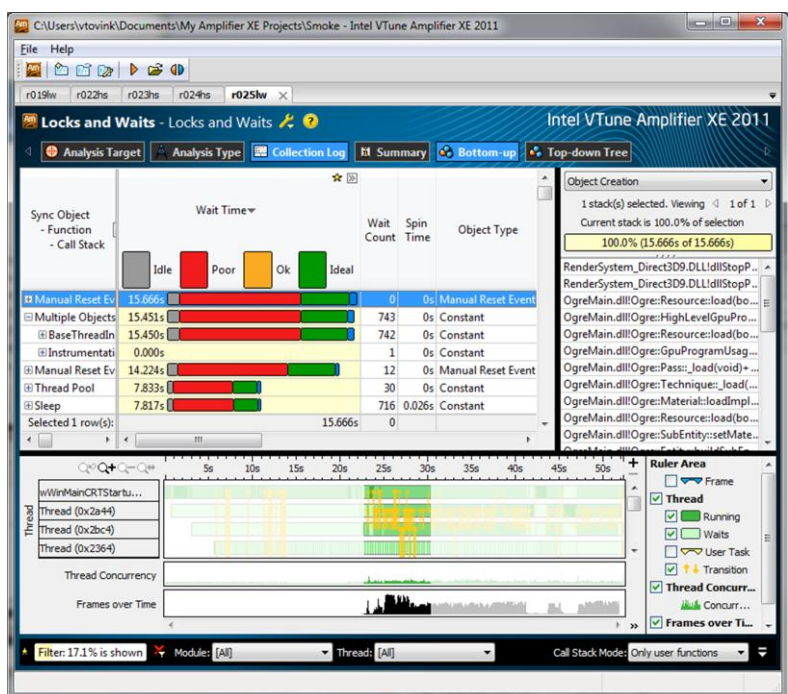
C:\Users\vtovink\Documents\My Amplifier XE Projects\Smoke - Intel VTune Amplifier XE 2011

File Help

r019lw r022hs r023hs r024hs r025lw

Locks and Waits - Locks and Waits

Intel VTune Amplifier XE 2011

Analysis Target | Analysis Type | Collection Log | Summary | Bottom-up | Top-down Tree

| Sync Object - Function - Call Stack | Wait Time | Wait Count | Spin Time | Object Type |
|---|---|---|---|---|
| | Idle Poor Ok Ideal | | | |
| Manual Reset Ev | 15.666s | 0 | 0s | Manual Reset Event |
| Multiple Objects | 15.451s | 743 | 0s | Constant |
| BaseThreadIn | 15.450s | 742 | 0s | Constant |
| Instrumentati | 0.000s | 1 | 0s | Constant |
| Manual Reset Ev | 14.224s | 12 | 0s | Manual Reset Event |
| Thread Pool | 7.833s | 30 | 0s | Constant |
| Sleep | 7.817s | 716 | 0.026s | Constant |
| Selected 1 row(s): | 15.666s | 0 | | |

Object Creation

1 stack(s) selected. Viewing 1 of 1

Current stack is 100.0% of selection

100.0% (15.666s of 15.666s)

RenderSystem_Direct3D9.DLL!dllStopP...
RenderSystem_Direct3D9.DLL!dllStopP...
OgreMain.dll!Ogre::Resource::load(bo...
OgreMain.dll!Ogre::HighLevelGpuPro...
OgreMain.dll!Ogre::Resource::load(bo...
OgreMain.dll!Ogre::GpuProgramUsag...
OgreMain.dll!Ogre::Pass::_load(void)+...
OgreMain.dll!Ogre::Technique::_load(...
OgreMain.dll!Ogre::Material::loadImpl...
OgreMain.dll!Ogre::Resource::load(bo...
OgreMain.dll!Ogre::SubEntity::setMate...

5s 10s 15s 20s 25s 30s 35s 40s 45s 50s

Thread

wWinMainCRTStartu...
Thread (0x2a44)
Thread (0x2bc4)
Thread (0x2364)

Thread Concurrency

Frames over Time

Ruler Area
Frame
Thread
Running
Waits
User Task
Transition
Thread Concurr...
Concurr...
Frames over Ti...

Filter: 17.1% is shown Module: [All] Thread: [All] Call Stack Mode: Only user functions